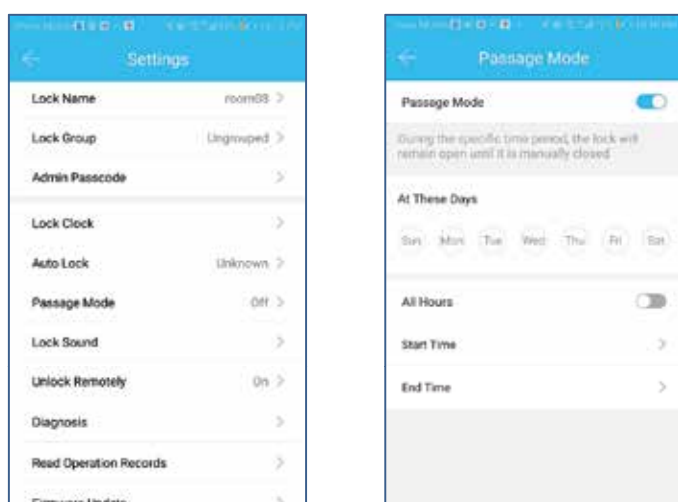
Settings

Lock Name room08 >

Lock Group Ungrouped >

Admin Passcode >

Lock Clock >

Auto Lock Unknown >

Passage Mode Off >

Lock Sound >

Unlock Remotely On >

Diagnosis >

Read Operation Records >

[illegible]

Passage Mode

Passage Mode

During the specific time period, the lock will remain open until it is manually closed

At These Days

Sun Mon Tue Wed Thu Fri Sat

All Hours

Start Time >

End Time >